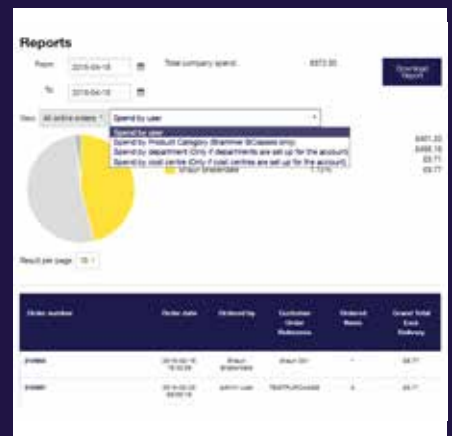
Reports

From 2018-04-18

To 2018-04-18

Total company spend $973.50

Download Report

View All online orders Spend by user

Spend by user
Spend by Product Category (Brammer BClasses only)
Spend by department (Only if departments are set up for the account)
Spend by cost centre (Only if cost centres are set up for the account)

$461.20
$498.16
$9.71
$9.77

Shaun Brakendale 1.10%

Result per page 10

| Order number | Order date | Ordered by | Customer Order Reference | Ordered Items | Grand Total Excl. Delivery |
|---|---|---|---|---|---|
| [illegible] | 2018-04-18 16:33:28 | Shaun Brakendale | Shaun DH | 1 | $9.77 |
| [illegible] | 2018-04-18 09:09:19 | admin user | TESTPURCHASE | 4 | $9.77 |